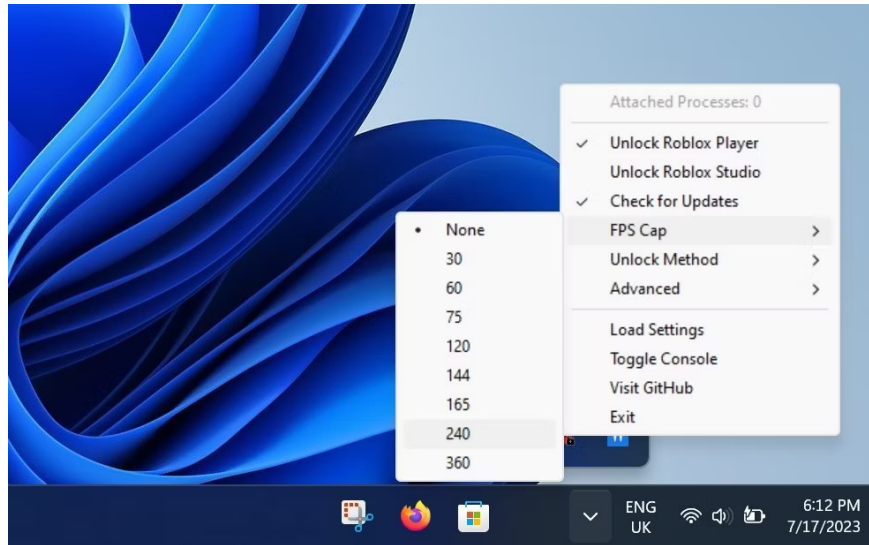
Attached Processes: 0

✓ Unlock Roblox Player
Unlock Roblox Studio
✓ Check for Updates
FPS Cap >
Unlock Method >
Advanced >

Load Settings
Toggle Console
Visit GitHub
Exit

• None
30
60
75
120
144
165
240
360

ENG
UK

6:12 PM
7/17/2023